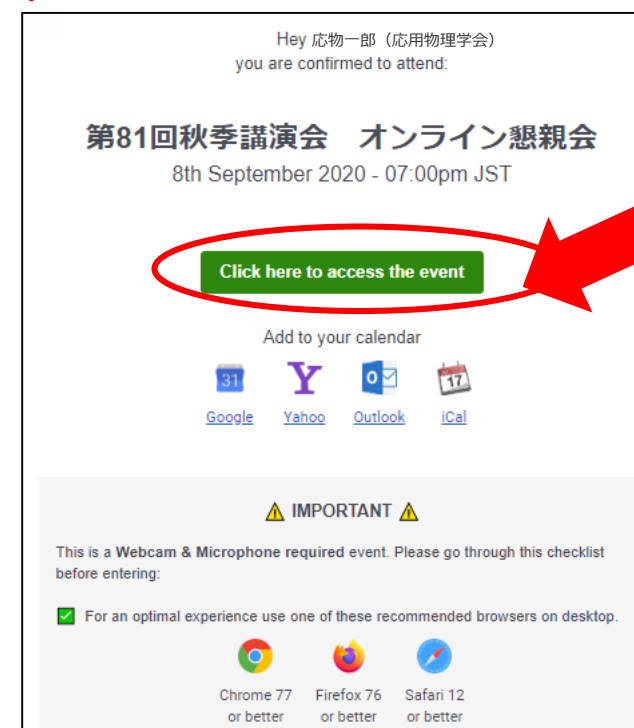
Hey 応物一郎（応用物理学会）
you are confirmed to attend:

第81回秋季講演会　オンライン懇親会
8th September 2020 - 07:00pm JST

Click here to access the event

Add to your calendar

31 Google Y Yahoo Outlook 17 iCal

⚠ IMPORTANT ⚠

This is a Webcam & Microphone required event. Please go through this checklist before entering:

For an optimal experience use one of these recommended browsers on desktop.

Chrome 77 or better
Firefox 76 or better
Safari 12 or better